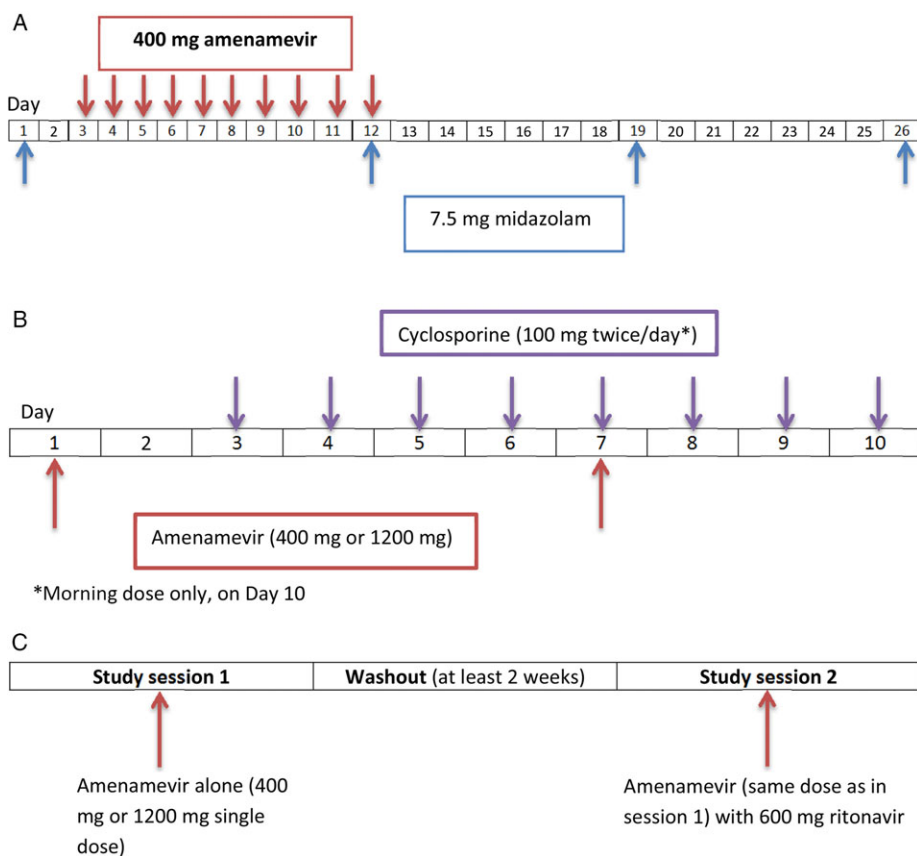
A

400 mg amenamevir

Day

| 1 | 2 | 3 | 4 | 5 | 6 | 7 | 8 | 9 | 10 | 11 | 12 | 13 | 14 | 15 | 16 | 17 | 18 | 19 | 20 | 21 | 22 | 23 | 24 | 25 | 26 |
|---|---|---|---|---|---|---|---|---|---|---|---|---|---|---|---|---|---|---|---|---|---|---|---|---|---|

7.5 mg midazolam

B

Cyclosporine (100 mg twice/day*)

Day

| 1 | 2 | 3 | 4 | 5 | 6 | 7 | 8 | 9 | 10 |
|---|---|---|---|---|---|---|---|---|---|

Amenamevir (400 mg or 1200 mg)

*Morning dose only, on Day 10

C

| Study session 1 | Washout (at least 2 weeks) | Study session 2 |
|---|---|---|

Amenamevir alone (400 mg or 1200 mg single dose)

Amenamevir (same dose as in session 1) with 600 mg ritonavir